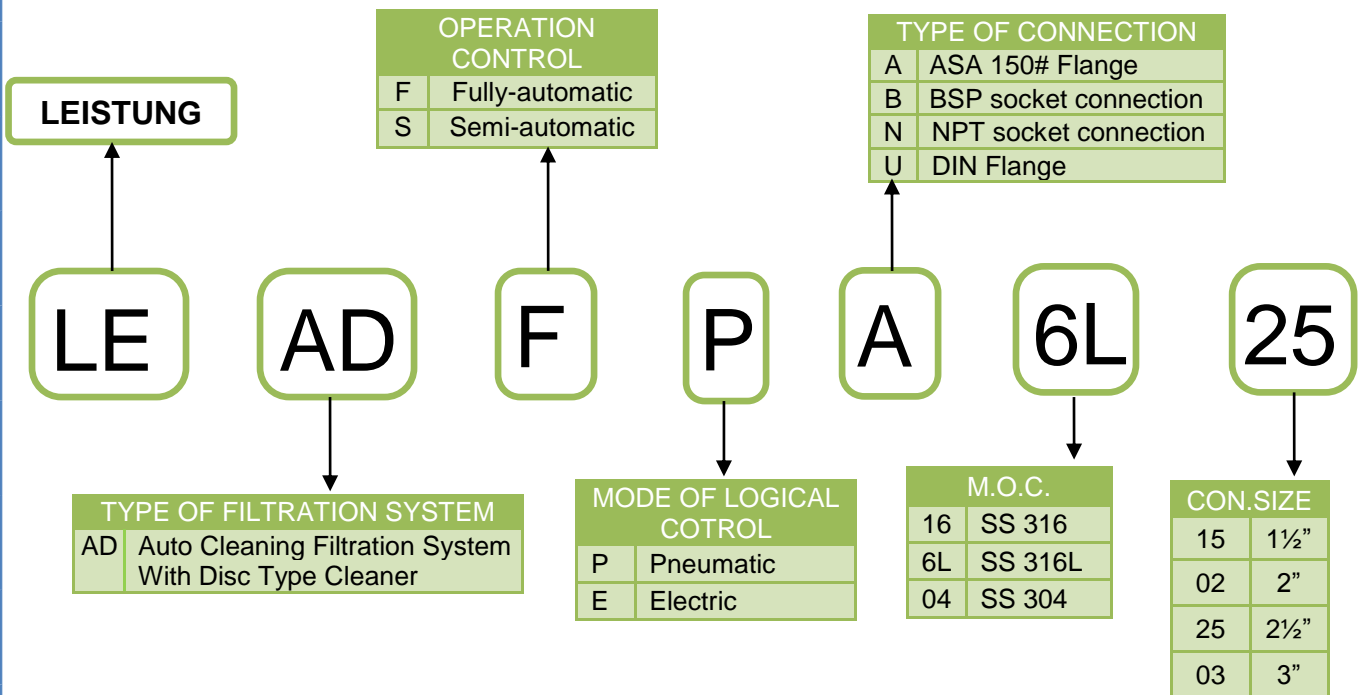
LEISTUNG

OPERATION CONTROL

| F | Fully-automatic |
|---|---|
| S | Semi-automatic |

TYPE OF CONNECTION

| A | ASA 150# Flange |
|---|---|
| B | BSP socket connection |
| N | NPT socket connection |
| U | DIN Flange |

LE AD F P A 6L 25

TYPE OF FILTRATION SYSTEM

| AD | Auto Cleaning Filtration System With Disc Type Cleaner |
|---|---|

MODE OF LOGICAL COTROL

| P | Pneumatic |
|---|---|
| E | Electric |

M.O.C.

| 16 | SS 316 |
|---|---|
| 6L | SS 316L |
| 04 | SS 304 |

CON.SIZE

| 15 | 1½” |
|---|---|
| 02 | 2” |
| 25 | 2½” |
| 03 | 3” |